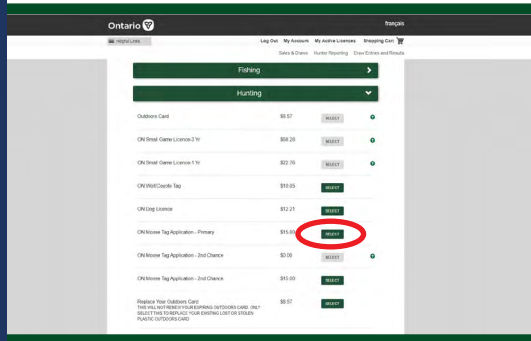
Ontario

français

Helpful Links

Log Out My Account My Active Licenses Shopping Cart

Sales & Draws Hunter Reporting Draw Entries and Results

Fishing

Hunting

Outdoors Card $8.57 SELECT

ON Small Game Licence-3 Yr $68.28 SELECT

ON Small Game Licence-1 Yr $22.76 SELECT

ON Wolf/Coyote Tag $10.05 SELECT

ON Dog Licence $12.21 SELECT

ON Moose Tag Application - Primary $15.00 SELECT

ON Moose Tag Application - 2nd Chance $0.00 SELECT

ON Moose Tag Application - 2nd Chance $15.00 SELECT

Replace Your Outdoors Card $8.57 SELECT
THIS WILL NOT RENEW YOUR EXPIRING OUTDOORS CARD. ONLY SELECT THIS TO REPLACE YOUR EXISTING LOST OR STOLEN PLASTIC OUTDOORS CARD